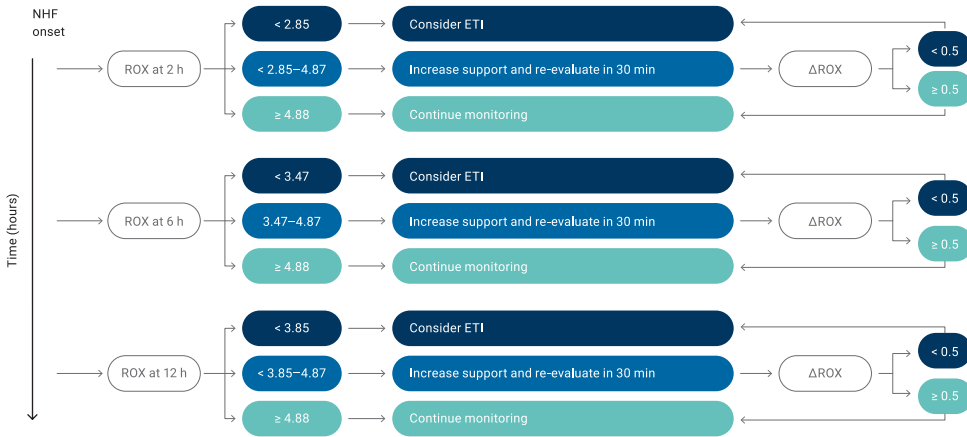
NHF onset

Time (hours)

ROX at 2 h

< 2.85
Consider ETI

< 2.85–4.87
Increase support and re-evaluate in 30 min
ΔROX
< 0.5
≥ 0.5

≥ 4.88
Continue monitoring

ROX at 6 h

< 3.47
Consider ETI

3.47–4.87
Increase support and re-evaluate in 30 min
ΔROX
< 0.5
≥ 0.5

≥ 4.88
Continue monitoring

ROX at 12 h

< 3.85
Consider ETI

< 3.85–4.87
Increase support and re-evaluate in 30 min
ΔROX
< 0.5
≥ 0.5

≥ 4.88
Continue monitoring